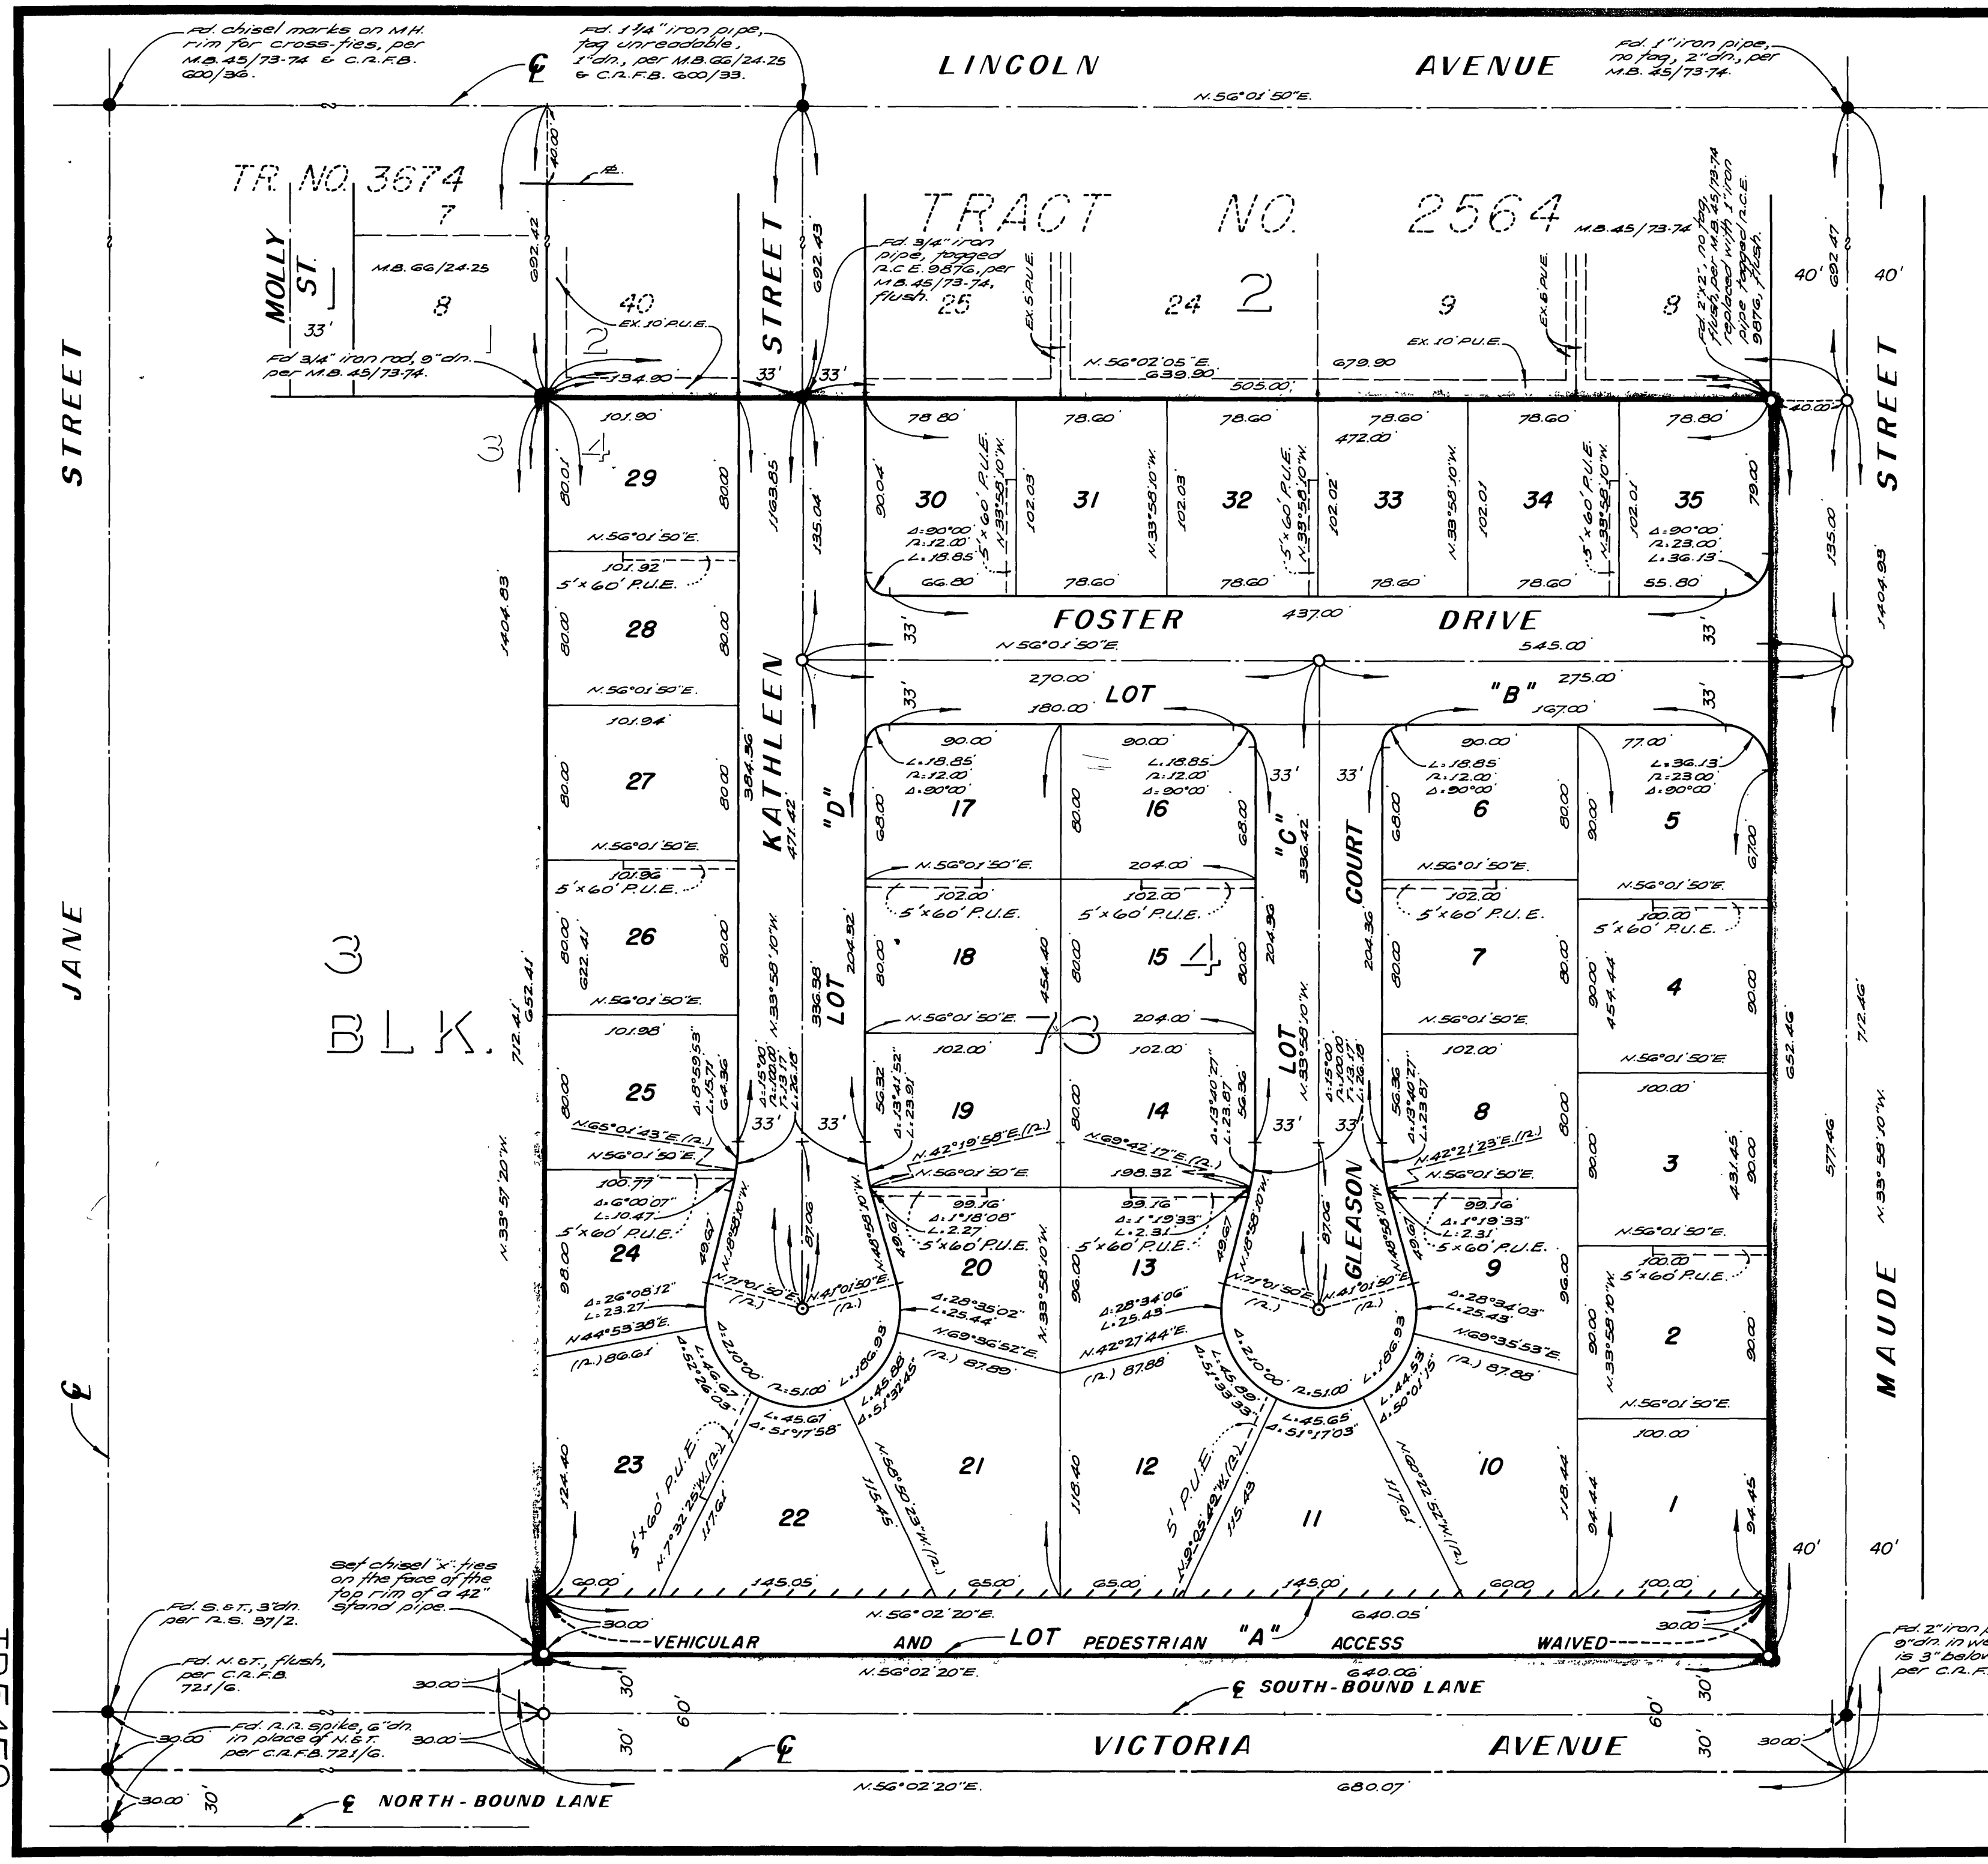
Fd. chisel marks on M.H. rim for cross-ties, per M.B. 45/73-74 & C.R.F.B. 600/36.

Fd. 1 1/4" iron pipe, tag unreadable, 1" dn., per M.B. 66/24-25 & C.R.F.B. 600/33.

LINCOLN AVENUE

Fd. 1" iron pipe, no tag, 2" dn., per M.B. 45/73-74.

N.56°01'50"E.

TR. NO. 3674

TRACT NO. 2564 M.B. 45/73-74

7

MOLLY ST.

M.B. 66/24-25

8

33'

40

2

EX. 10' P.U.E.

Fd 3/4" iron rod, 9" dn. per M.B. 45/73-74.

134.90

STREET

692.42

692.43

Fd. 3/4" iron pipe, tagged R.C.E. 9876, per M.B. 45/73-74, flush.

25

EX. 5' P.U.E.

24 2

9

EX. 6' P.U.E.

8

Fd. 2"x2", no tag, flush, per M.B. 45/73-74 replaced with 1" iron pipe tagged R.C.E. 9876, flush.

40'

692.47

40'

EX. 10' P.U.E.

N.56°02'05"E. 639.90

505.00

679.90

33'

33'

40.00

STREET

STREET

101.90

3 4

29

80.01

80.00

1163.85

135.04

78.80

78.60

78.60

78.60 472.00

78.60

78.80

30

31

32

33

34

35

90.04

102.03

102.03

102.02

102.01

102.01

79.00

135.00

5'x60' P.U.E.

N.33°58'10"W.

Δ=90°00' R=12.00 L=18.85

Δ=90°00' R=23.00 L=36.13

66.80

78.60

78.60

78.60

78.60

55.80

N.56°01'50"E.

101.92

5'x60' P.U.E.

28

80.00

80.00

1404.83

1404.95

FOSTER DRIVE

437.00

33'

33'

N.56°01'50"E.

545.00

270.00 LOT "B" 275.00

180.00

167.00

33'

33'

N.56°01'50"E.

101.94

27

80.00

80.00

KATHLEEN

384.36

471.42

"D"

90.00

L=18.85 R=12.00 Δ=90°00'

90.00

L=18.85 R=12.00 Δ=90°00'

33'

33'

90.00

L=18.85 R=12.00 Δ=90°00'

77.00

L=36.13 R=23.00 Δ=90°00'

17

16

"C"

336.42

COURT

6

5

68.00

80.00

68.00

68.00

80.00

90.00

67.00

N.56°01'50"E.

N.56°01'50"E.

204.00

N.56°01'50"E.

N.56°01'50"E.

101.96

5'x60' P.U.E.

102.00

5'x60' P.U.E.

102.00

5'x60' P.U.E.

102.00

5'x60' P.U.E.

100.00

5'x60' P.U.E.

26

80.00

622.41

80.00

336.58

LOT

204.32

18

80.00

454.40

15 4

80.00

80.00

204.36

204.36

7

80.00

80.00

4

90.00 454.44

90.00

3

BLK.

JANE

712.41

652.41

N.56°01'50"E.

N.56°01'50"E.

204.00

N.56°01'50"E.

N.56°01'50"E.

101.98

102.00

102.00

102.00

100.00

25

80.00

Δ=8°59'53" L=15.71 64.36

Δ=15°00' R=100.00 T=13.17 L=26.18

13

LOT

Δ=15°00' R=100.00 T=13.17 L=26.18

Δ=13°41'52" L=23.91

19

56.32

80.00

14

80.00

Δ=13°40'27" L=23.87

56.36

Δ=13°40'27" L=23.87

56.36

8

80.00

652.46

712.46

577.46

N.33°58'10"W.

33'

33'

33'

33'

N.65°01'43"E.(R.)

N.42°19'58"E.(R.)

N.69°42'17"E.(R.)

N.42°21'23"E.(R.)

N.56°01'50"E.

N.56°01'50"E.

198.32

N.56°01'50"E.

100.77

Δ=6°00'07" L=10.47

5'x60' P.U.E.

99.16

Δ=1°18'08" L=2.27

5'x60' P.U.E.

99.16

Δ=1°19'33" L=2.31

5'x60' P.U.E.

GLEASON

99.16

Δ=1°19'33" L=2.31

5x60' P.U.E.

3

431.45

90.00

90.00

N.56°01'50"E.

100.00

5'x60' P.U.E.

24

49.67

87.06

49.67

20

96.00

13

49.67

87.06

49.67

9

96.00

98.00

N.33°57'20"W.

N.18°58'10"W.

N.48°58'10"W.

N.71°01'50"E.(R.)

N.41°01'50"E.(R.)

Δ=26°08'12" L=23.27

N.44°53'38"E.

Δ=28°35'02" L=25.44

Δ=28°34'06" L=25.43

N.42°27'44"E.

Δ=28°34'03" L=25.43

N.69°36'52"E.

N.69°35'53"E.

2

90.00

N.33°58'10"W.

90.00

MAUDE

N.33°58'10"W.

(R.) 86.61

(R.) 87.89

(R.) 87.88

(R.) 87.88

Δ=210°00' R=51.00 L=186.93

Δ=210°00' R=51.00 L=186.93

L=46.67 Δ=52°26'03"

L=45.67 Δ=51°17'58"

L=45.88 Δ=51°32'45"

L=45.89 Δ=51°33'33"

L=45.65 Δ=51°17'03"

L=44.53 Δ=50°01'15"

N.56°01'50"E.

100.00

23

124.40

5'x60' P.U.E.

N.7°32'25"W.(R.)

117.61

22

21

115.45

N.69°22'05"W.(R.)

118.40

12

5' P.U.E.

N.9°05'49"W.(R.)

115.43

11

117.61

N.60°22'52"W.(R.)

10

118.44

94.44

1

94.45

40'

40'

Set chisel "x" ties on the face of the top rim of a 42" stand pipe.

Fd. S.&T., 3" dn. per R.S. 37/2.

60.00

145.05

65.00

65.00

145.00

60.00

100.00

30.00

N.56°02'20"E.

640.05

30.00

VEHICULAR AND LOT PEDESTRIAN "A" ACCESS WAIVED

Fd. N.&T., flush, per C.R.F.B. 721/6.

N.56°02'20"E.

640.06

℄ SOUTH-BOUND LANE

Fd. 2" iron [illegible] 9" dn. in we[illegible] is 3" belov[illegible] per C.R.F.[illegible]

30.00

30.00

Fd. R.R. spike, 6" dn. in place of N.&T. per C.R.F.B. 721/6.

30.00

30'

60'

30'

VICTORIA AVENUE

60'

30'

30.00

30.00

30'

N.56°02'20"E.

680.07

℄ NORTH-BOUND LANE

℄

℄

℄

TR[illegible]